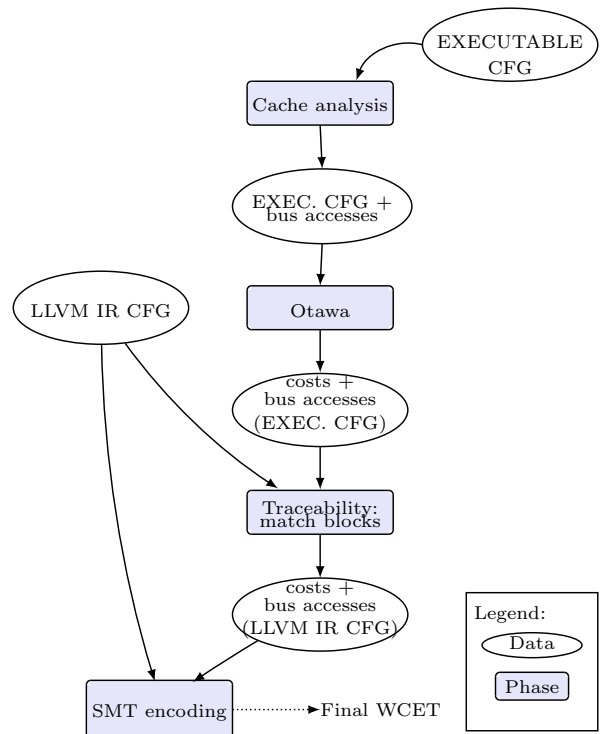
EXECUTABLE CFG

Cache analysis

EXEC. CFG + bus accesses

LLVM IR CFG

Otawa

costs + bus accesses (EXEC. CFG)

Traceability: match blocks

costs + bus accesses (LLVM IR CFG)

Legend:

Data

Phase

SMT encoding

Final WCET